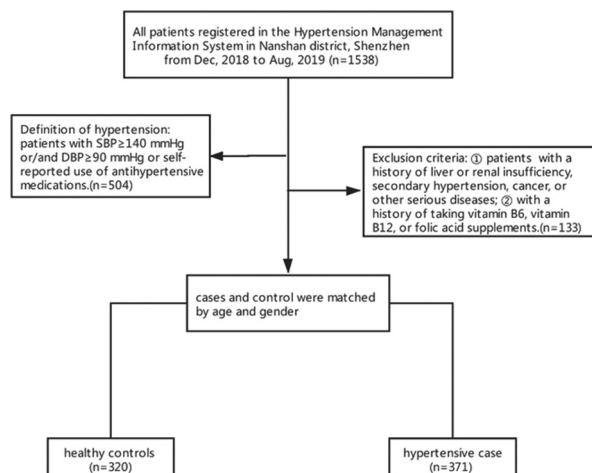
All patients registered in the Hypertension Management Information System in Nanshan district, Shenzhen from Dec, 2018 to Aug, 2019 (n=1538)

Definition of hypertension: patients with SBP≥140 mmHg or/and DBP≥90 mmHg or self-reported use of antihypertensive medications.(n=504)

Exclusion criteria: ① patients with a history of liver or renal insufficiency, secondary hypertension, cancer, or other serious diseases; ② with a history of taking vitamin B6, vitamin B12, or folic acid supplements.(n=133)

cases and control were matched by age and gender

healthy controls (n=320)

hypertensive case (n=371)